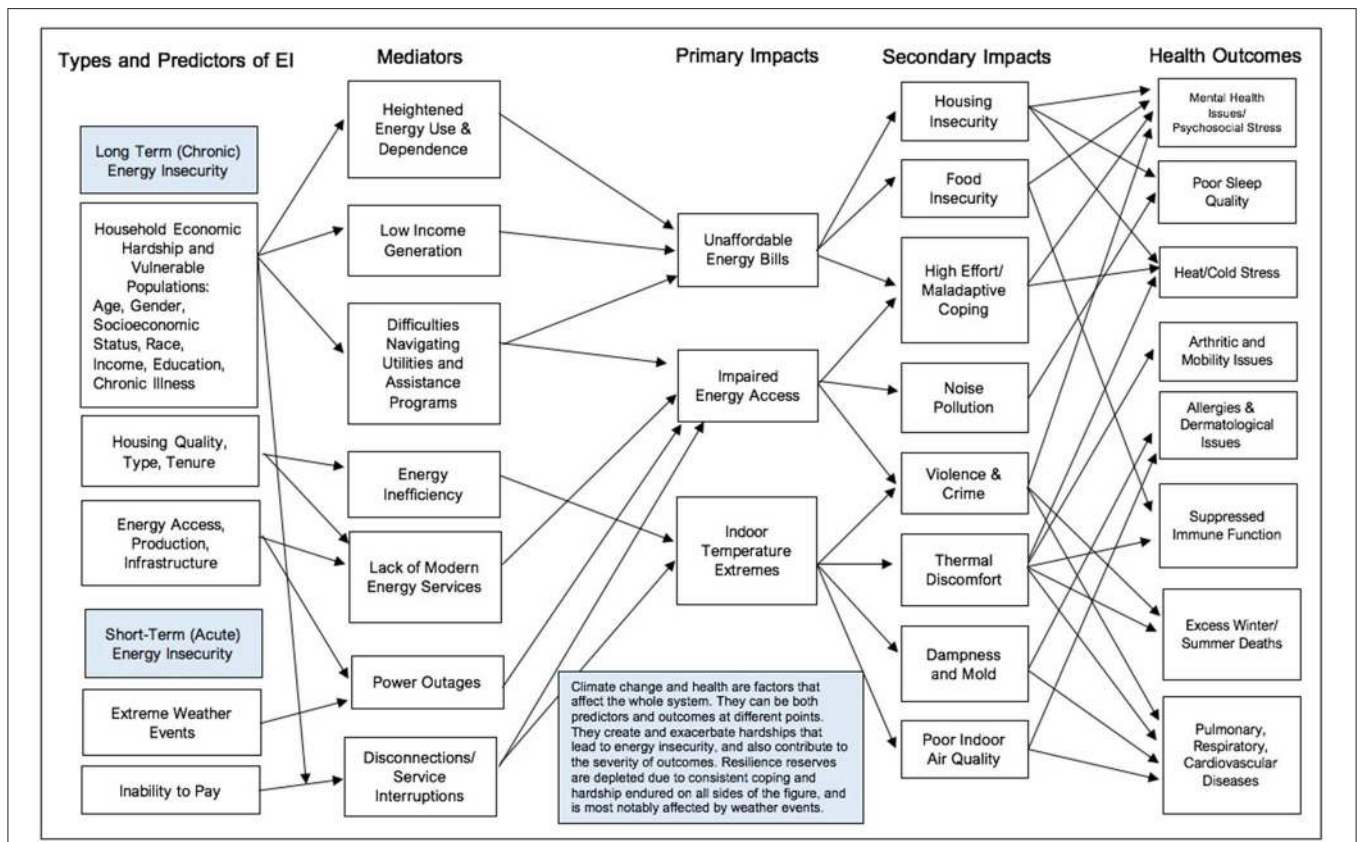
Types and Predictors of EI

Long Term (Chronic) Energy Insecurity

Household Economic Hardship and Vulnerable Populations: Age, Gender, Socioeconomic Status, Race, Income, Education, Chronic Illness

Housing Quality, Type, Tenure

Energy Access, Production, Infrastructure

Short-Term (Acute) Energy Insecurity

Extreme Weather Events

Inability to Pay

Mediators

Heightened Energy Use & Dependence

Low Income Generation

Difficulties Navigating Utilities and Assistance Programs

Energy Inefficiency

Lack of Modern Energy Services

Power Outages

Disconnections/ Service Interruptions

Primary Impacts

Unaffordable Energy Bills

Impaired Energy Access

Indoor Temperature Extremes

Climate change and health are factors that affect the whole system. They can be both predictors and outcomes at different points. They create and exacerbate hardships that lead to energy insecurity, and also contribute to the severity of outcomes. Resilience reserves are depleted due to consistent coping and hardship endured on all sides of the figure, and is most notably affected by weather events.

Secondary Impacts

Housing Insecurity

Food Insecurity

High Effort/ Maladaptive Coping

Noise Pollution

Violence & Crime

Thermal Discomfort

Dampness and Mold

Poor Indoor Air Quality

Health Outcomes

Mental Health Issues/ Psychosocial Stress

Poor Sleep Quality

Heat/Cold Stress

Arthritic and Mobility Issues

Allergies & Dermatological Issues

Suppressed Immune Function

Excess Winter/ Summer Deaths

Pulmonary, Respiratory, Cardiovascular Diseases